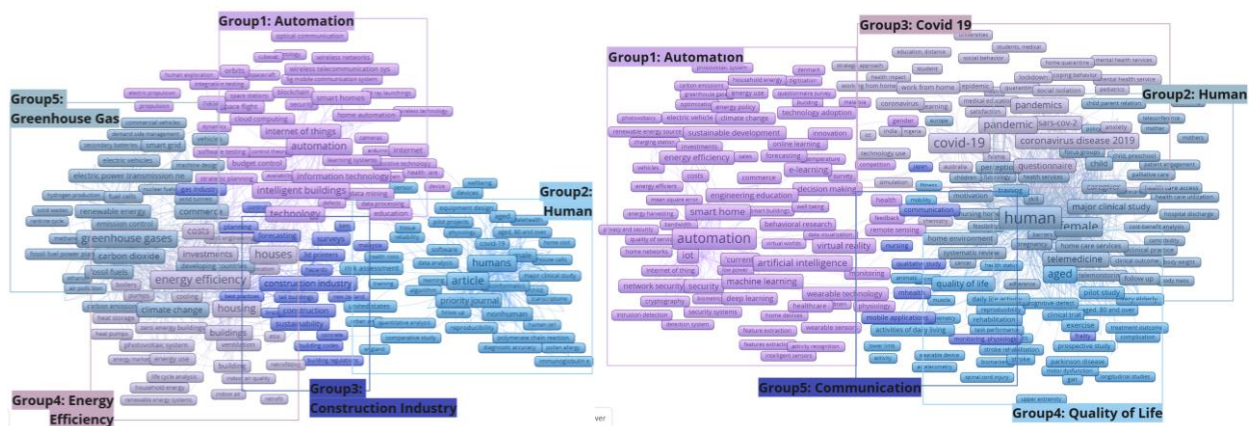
Group1: Automation

Group5: Greenhouse Gas

Group2: Human

Group4: Energy Efficiency

Group3: Construction Industry

internet of things
automation
intelligent buildings
technology
information technology
smart homes
greenhouse gases
carbon dioxide
energy efficiency
investments
houses
housing
buildings
climate change
construction industry
sustainability
article
humans
priority journal
renewable energy
commerce
costs
surveys

Group1: Automation

Group3: Covid 19

Group2: Human

Group5: Communication

Group4: Quality of Life

automation
iot
security
machine learning
artificial intelligence
smart home
engineering education
energy efficiency
sustainable development
decision making
virtual reality
e-learning
covid-19
pandemic
pandemics
sars-cov-2
coronavirus disease 2019
human
female
male
aged
quality of life
telemedicine
major clinical study
questionnaire
communication
mobile applications
activities of daily living
wearable technology
deep learning
network security
behavioral research
online learning
innovation
home environment
pilot study
exercise
ver